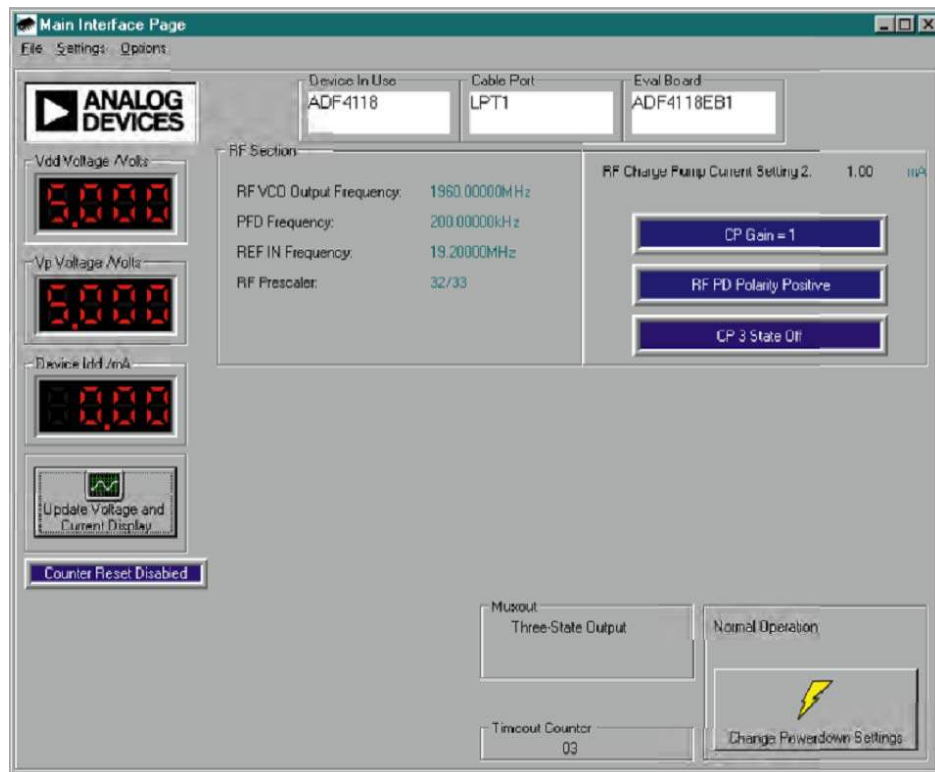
Main Interface Page
File Settings Options

ANALOG DEVICES

Device In Use
ADF4118

Cable Port
LPT1

Eval Board
ADF4118EB1

Vdd Voltage /Volts
5.000

Vp Voltage /Volts
5.000

Device Idd /mA
0.00

Update Voltage and Current Display

Counter Reset Disabled

RF Section
RF VCO Output Frequency: 1960.00000MHz
PFD Frequency: 200.00000kHz
REF IN Frequency: 19.20000MHz
RF Prescaler: 32/33

RF Charge Pump Current Setting 2. 1.00 mA

CP Gain = 1

RF PD Polarity Positive

CP 3 State Off

Muxout
Three-State Output

Normal Operation

Timeout Counter
03

Change Powerdown Settings